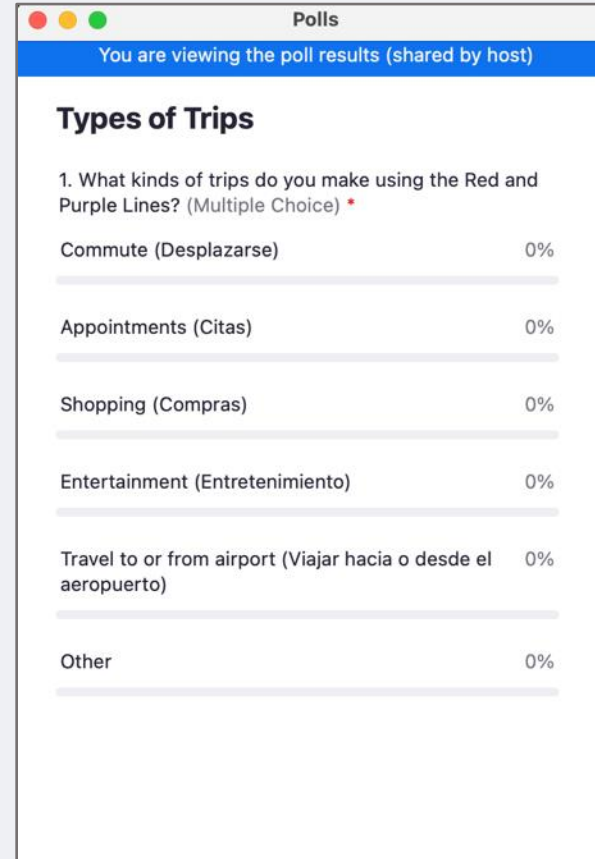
Polls

You are viewing the poll results (shared by host)

Types of Trips

1. What kinds of trips do you make using the Red and Purple Lines? (Multiple Choice) *

Commute (Desplazarse) 0%

Appointments (Citas) 0%

Shopping (Compras) 0%

Entertainment (Entretenimiento) 0%

Travel to or from airport (Viajar hacia o desde el aeropuerto) 0%

Other 0%